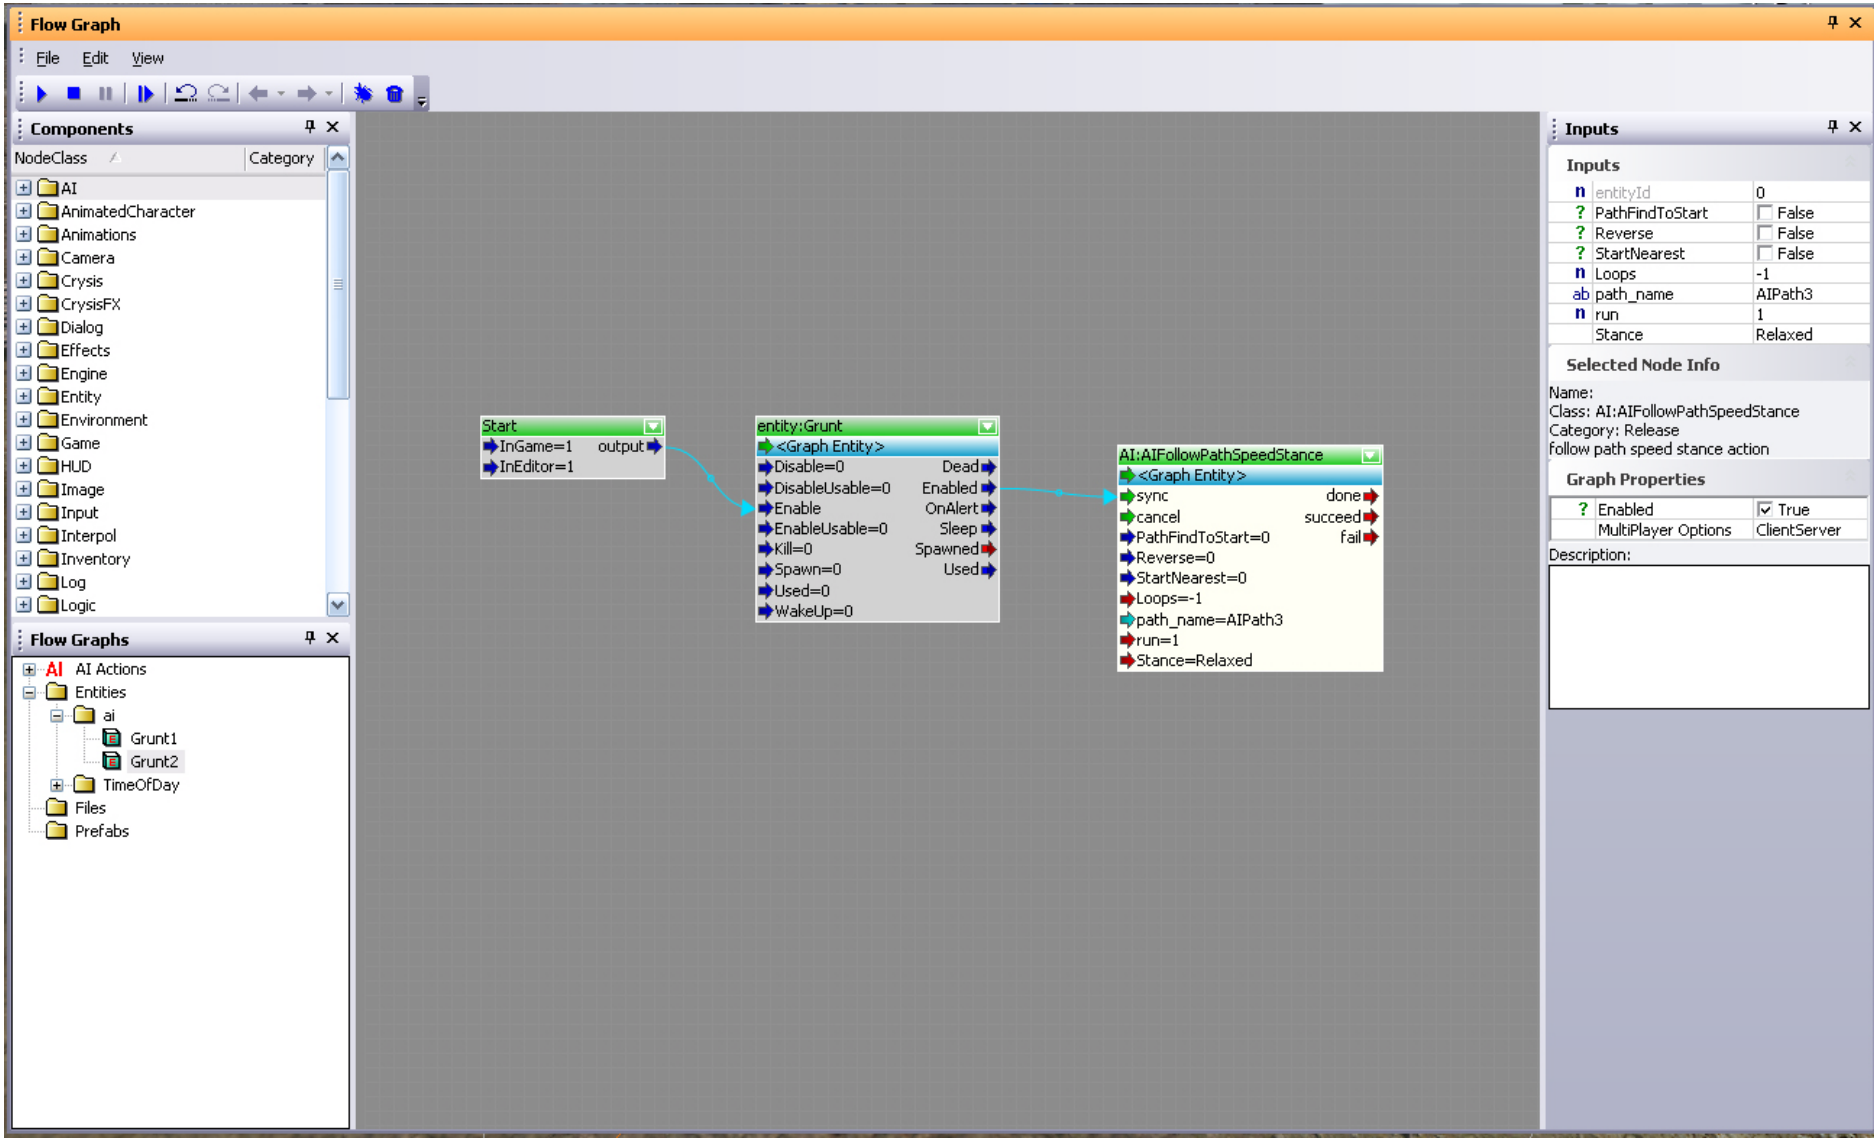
Flow Graph

File Edit View

Components

NodeClass | Category

AI
AnimatedCharacter
Animations
Camera
Crysis
CrysisFX
Dialog
Effects
Engine
Entity
Environment
Game
HUD
Image
Input
Interpol
Inventory
Log
Logic

Flow Graphs

AI Actions
Entities
ai
Grunt1
Grunt2
TimeOfDay
Files
Prefabs

Start
InGame=1
InEditor=1
output

entity:Grunt
<Graph Entity>
Disable=0
DisableUsable=0
Enable
EnableUsable=0
Kill=0
Spawn=0
Used=0
WakeUp=0
Dead
Enabled
OnAlert
Sleep
Spawned
Used

AI:AIFollowPathSpeedStance
<Graph Entity>
sync
cancel
PathFindToStart=0
Reverse=0
StartNearest=0
Loops=-1
path_name=AIPath3
run=1
Stance=Relaxed
done
succeed
fail

Inputs

Inputs

| | | |
|---|---|---|
| n | entityId | 0 |
| ? | PathFindToStart | False |
| ? | Reverse | False |
| ? | StartNearest | False |
| n | Loops | -1 |
| ab | path_name | AIPath3 |
| n | run | 1 |
| | Stance | Relaxed |

Selected Node Info

Name:
Class: AI:AIFollowPathSpeedStance
Category: Release
follow path speed stance action

Graph Properties

| | | |
|---|---|---|
| ? | Enabled | True |
| | MultiPlayer Options | ClientServer |

Description: